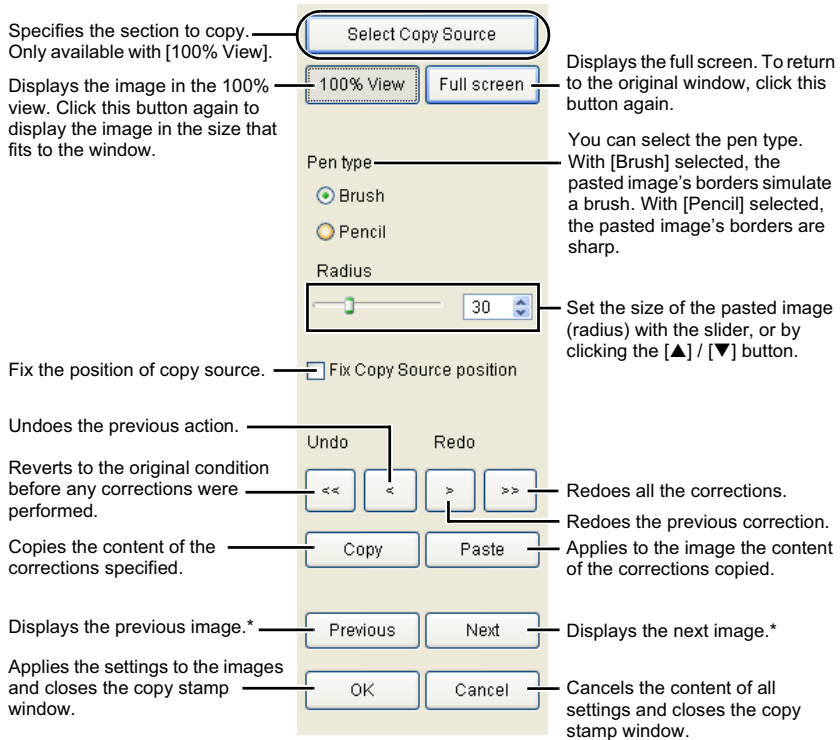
Specifies the section to copy. Only available with [100% View].

Select Copy Source

Displays the image in the 100% view. Click this button again to display the image in the size that fits to the window.

100% View

Full screen

Displays the full screen. To return to the original window, click this button again.

Pen type

You can select the pen type. With [Brush] selected, the pasted image's borders simulate a brush. With [Pencil] selected, the pasted image's borders are sharp.

Brush

Pencil

Radius

30

Set the size of the pasted image (radius) with the slider, or by clicking the [▲] / [▼] button.

Fix the position of copy source.

Fix Copy Source position

Undoes the previous action.

Undo

Redo

Reverts to the original condition before any corrections were performed.

<<

<

>

>>

Redoes all the corrections.

Redoes the previous correction.

Copies the content of the corrections specified.

Copy

Paste

Applies to the image the content of the corrections copied.

Displays the previous image.*

Previous

Next

Displays the next image.*

Applies the settings to the images and closes the copy stamp window.

OK

Cancel

Cancels the content of all settings and closes the copy stamp window.